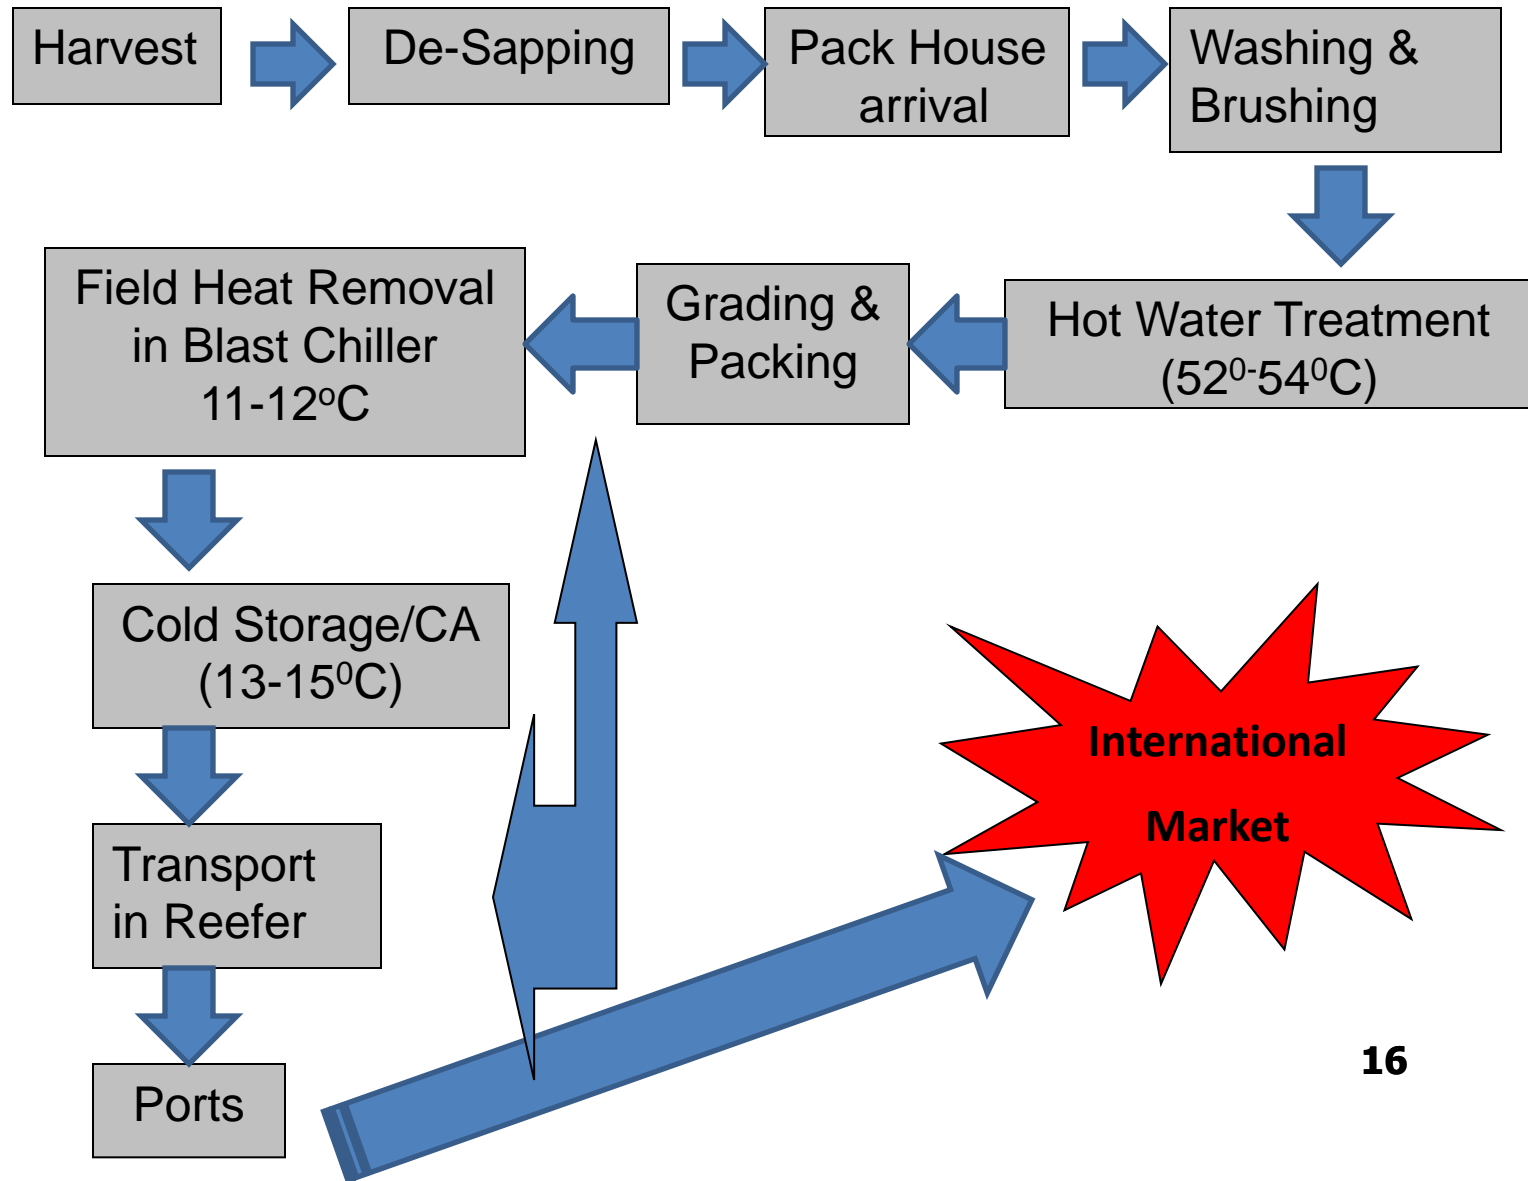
Harvest

De-Sapping

Pack House arrival

Washing & Brushing

Hot Water Treatment ($52^{0}$-$54^{0}$C)

Grading & Packing

Field Heat Removal in Blast Chiller 11-12$^{o}$C

Cold Storage/CA (13-15$^{0}$C)

Transport in Reefer

Ports

International Market

16